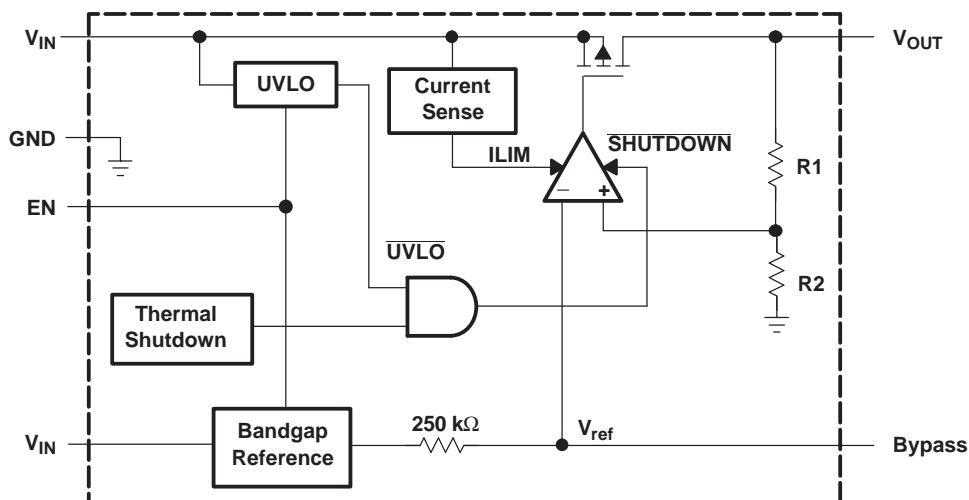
$V_{IN}$

$V_{OUT}$

UVLO

Current Sense

GND

ILIM

$\overline{\text{SHUTDOWN}}$

R1

–

+

EN

$\overline{\text{UVLO}}$

R2

Thermal Shutdown

$V_{IN}$

Bandgap Reference

250 k$\Omega$

$V_{ref}$

Bypass